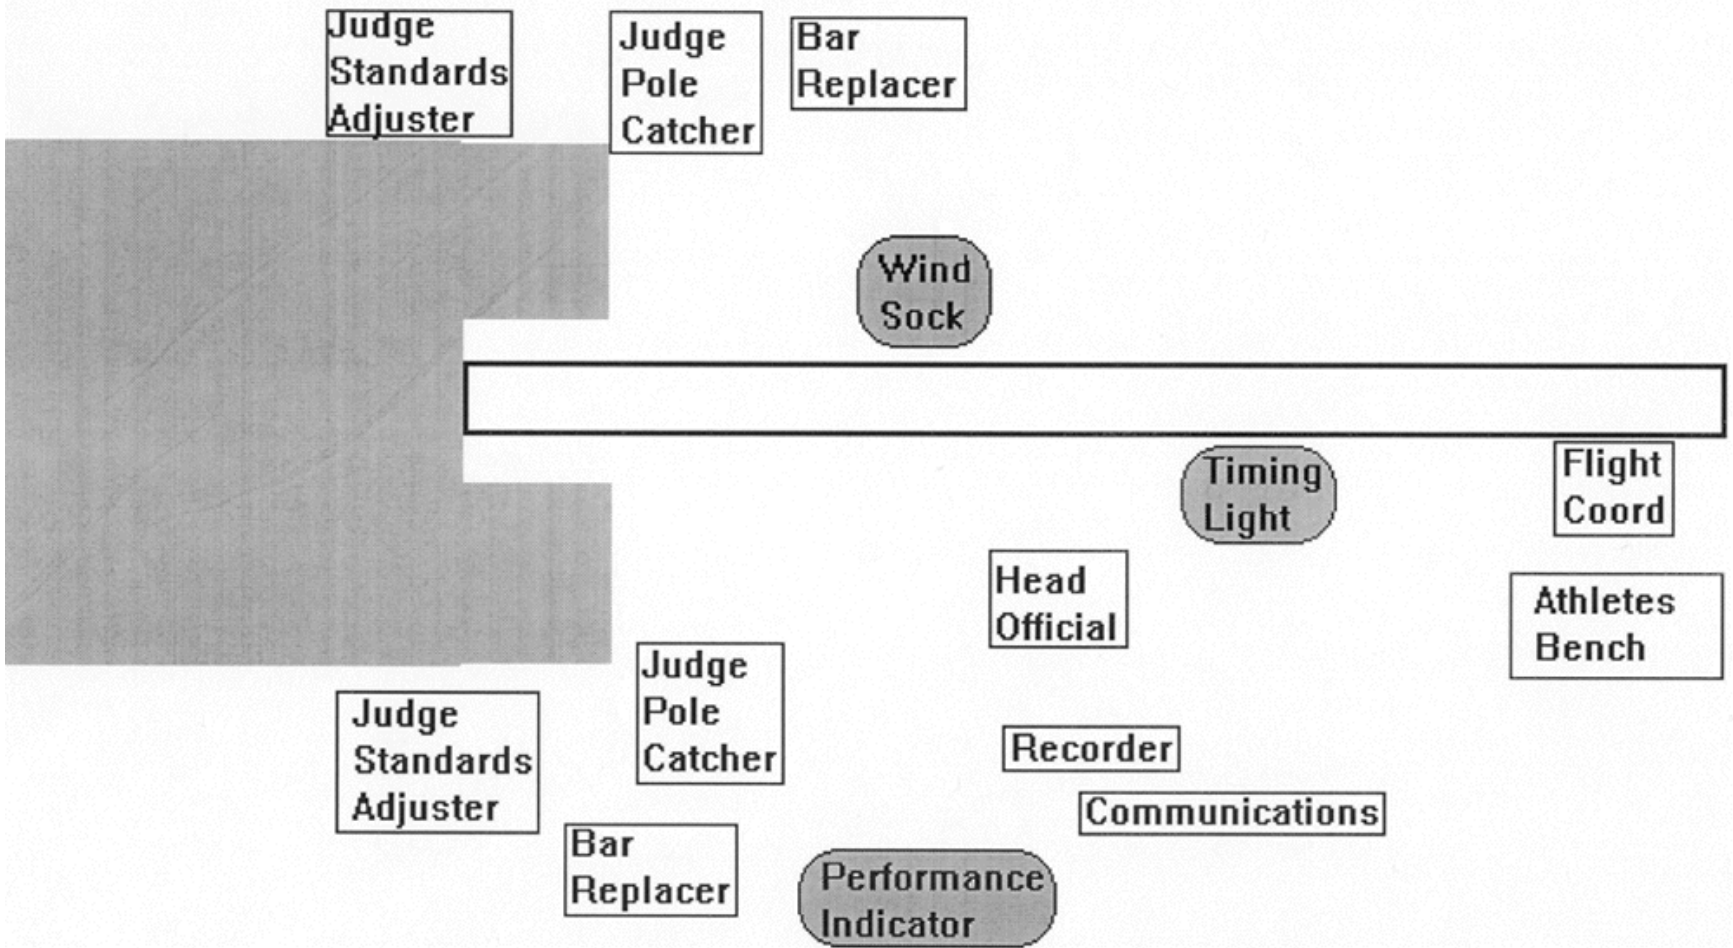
Judge Standards Adjuster

Judge Pole Catcher

Bar Replacer

Wind Sock

Timing Light

Flight Coord

Head Official

Athletes Bench

Judge Pole Catcher

Judge Standards Adjuster

Recorder

Communications

Bar Replacer

Performance Indicator